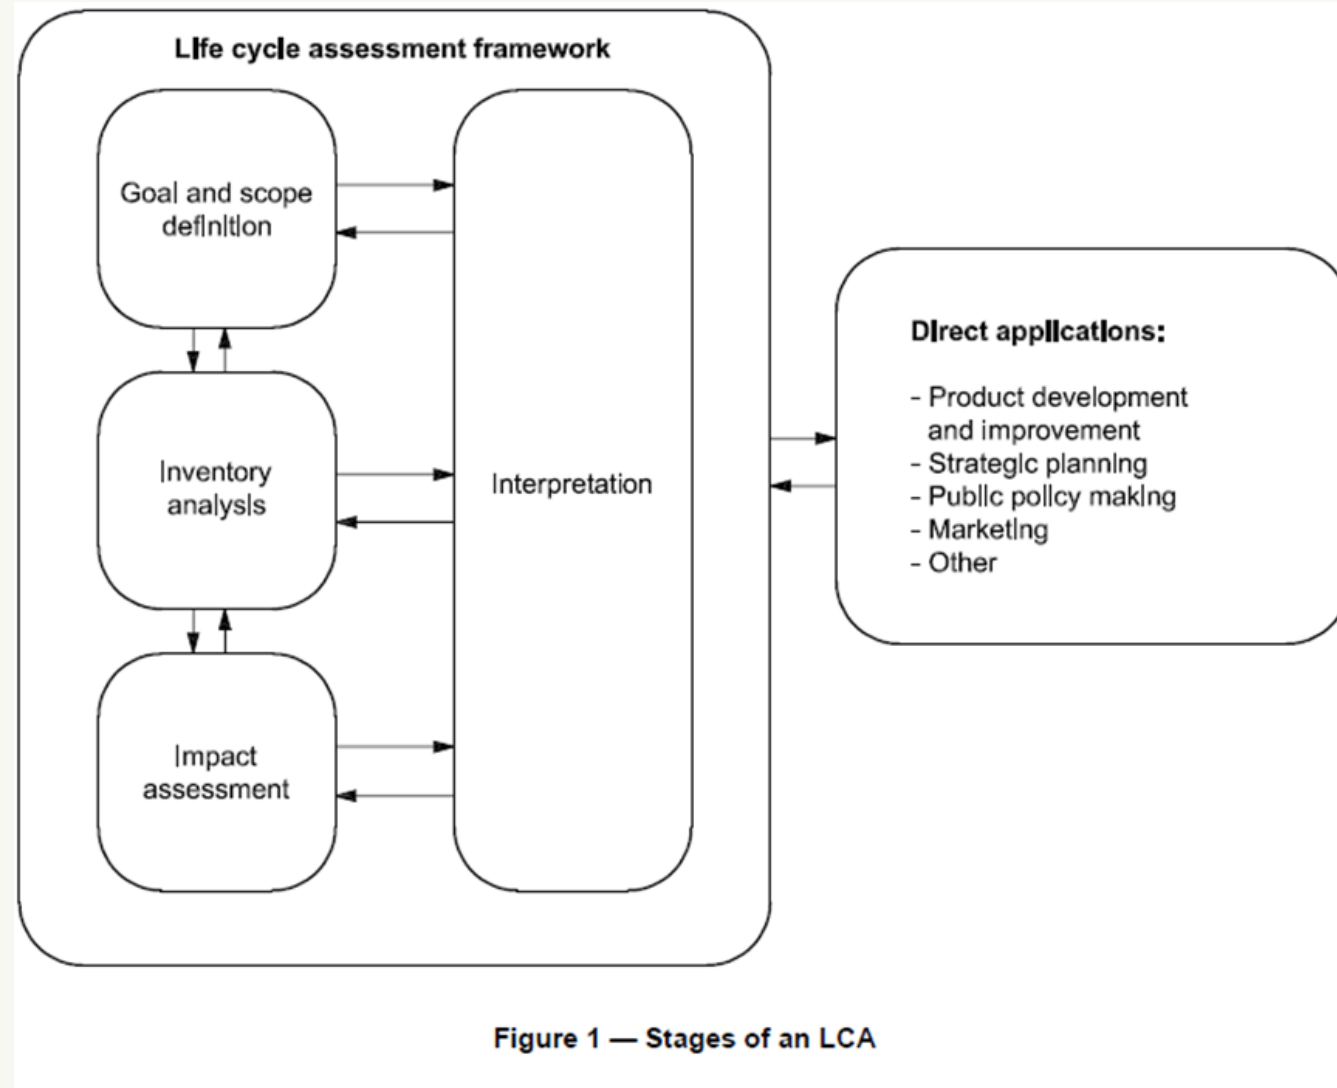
Life cycle assessment framework

Goal and scope definition

Inventory analysis

Impact assessment

Interpretation

Direct applications:

- Product development and improvement
- Strategic planning
- Public policy making
- Marketing
- Other

Figure 1 — Stages of an LCA